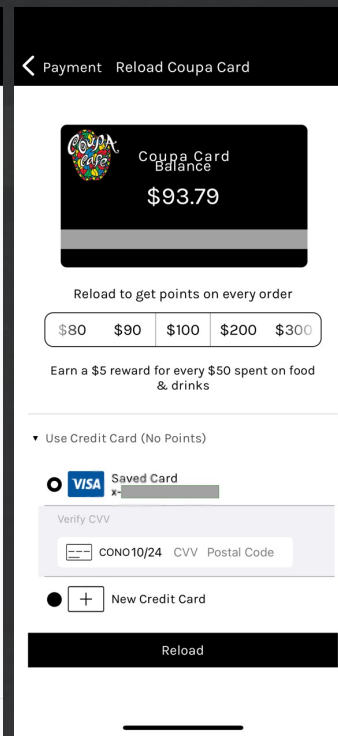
Payment Reload Coupa Card

Coupa Café

Coupa Card Balance

$93.79

Reload to get points on every order

$80 $90 $100 $200 $300

Earn a $5 reward for every $50 spent on food & drinks

Use Credit Card (No Points)

VISA Saved Card
x-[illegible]

Verify CVV

CONO10/24 CVV Postal Code

New Credit Card

Reload